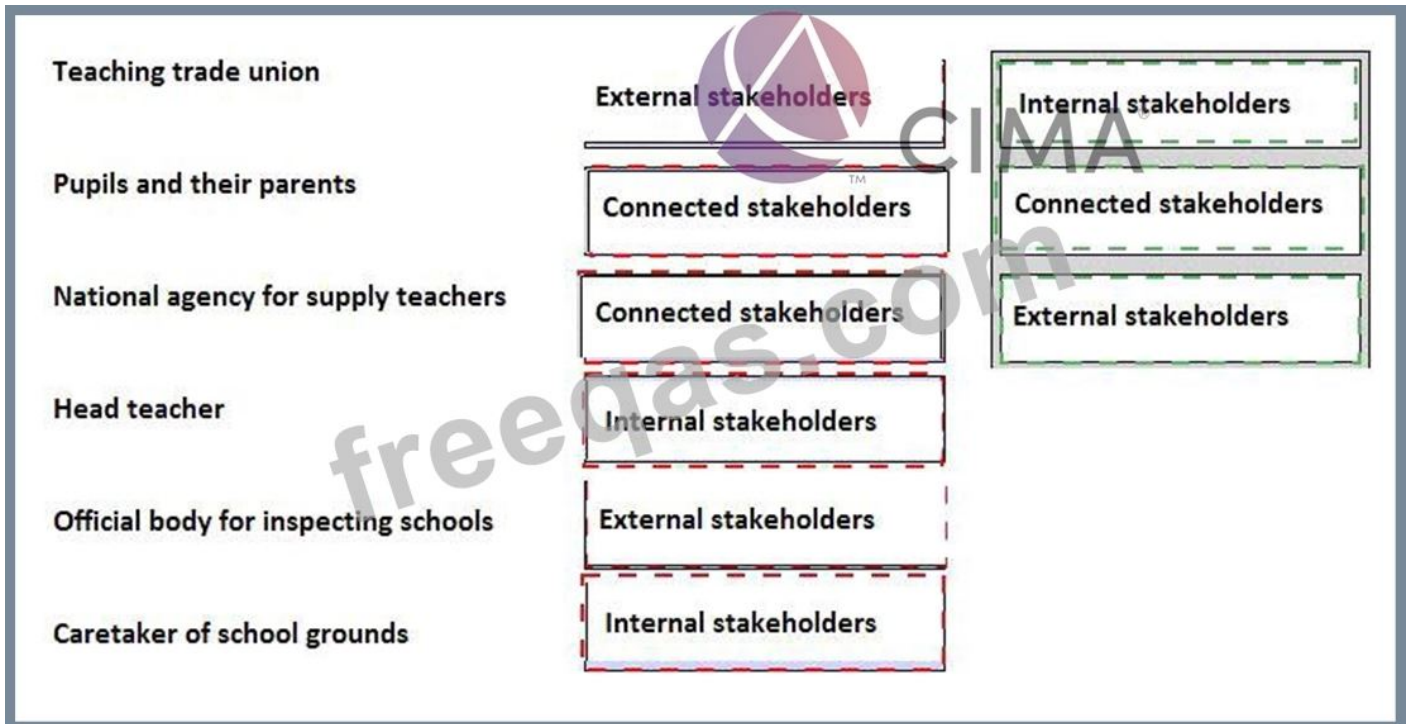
Teaching trade union

External stakeholders

Internal stakeholders

Pupils and their parents

Connected stakeholders

Connected stakeholders

National agency for supply teachers

Connected stakeholders

External stakeholders

Head teacher

Internal stakeholders

Official body for inspecting schools

External stakeholders

Caretaker of school grounds

Internal stakeholders

CIMA

freeqas.com